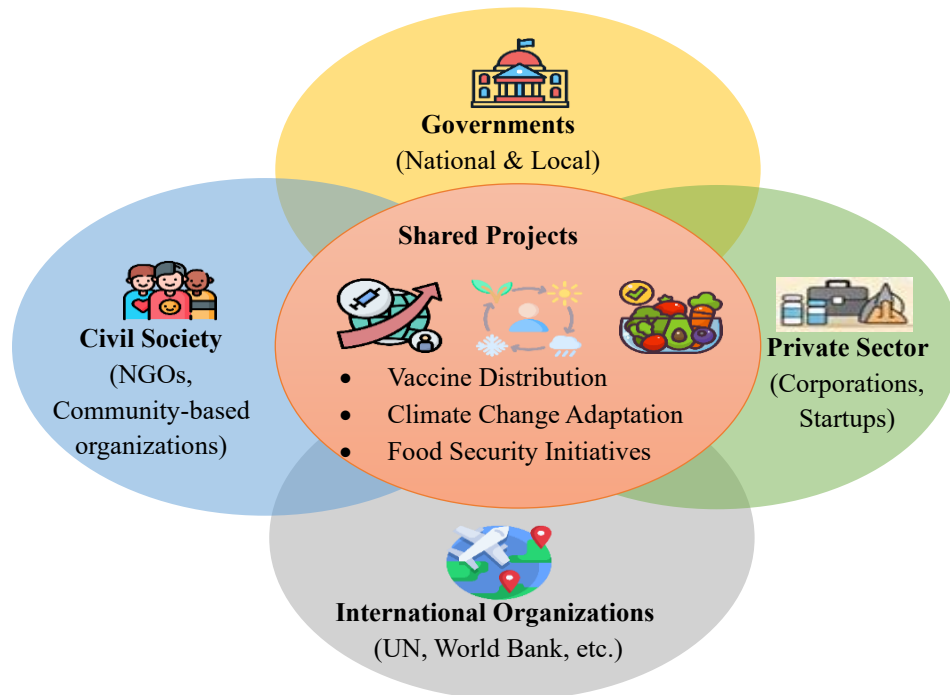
Governments
(National & Local)

Civil Society
(NGOs, Community-based organizations)

Shared Projects

- Vaccine Distribution
- Climate Change Adaptation
- Food Security Initiatives

Private Sector
(Corporations, Startups)

International Organizations
(UN, World Bank, etc.)